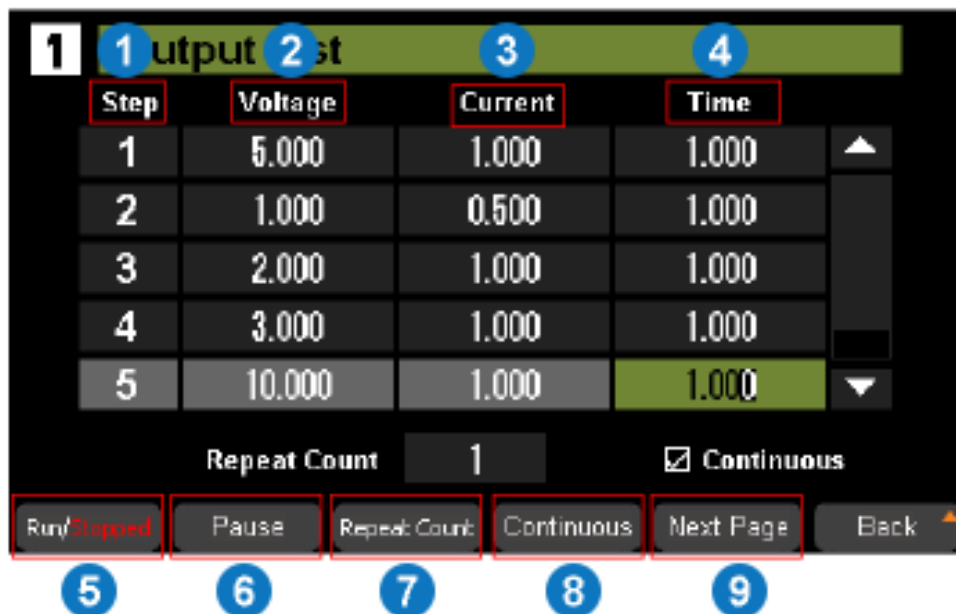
1 1 utput 2 st 3 4

| Step | Voltage | Current | Time |
|---|---|---|---|
| 1 | 5.000 | 1.000 | 1.000 |
| 2 | 1.000 | 0.500 | 1.000 |
| 3 | 2.000 | 1.000 | 1.000 |
| 4 | 3.000 | 1.000 | 1.000 |
| 5 | 10.000 | 1.000 | 1.000 |

Repeat Count 1 ☑ Continuous

Run/Stopped Pause Repeat Count Continuous Next Page Back

5 6 7 8 9